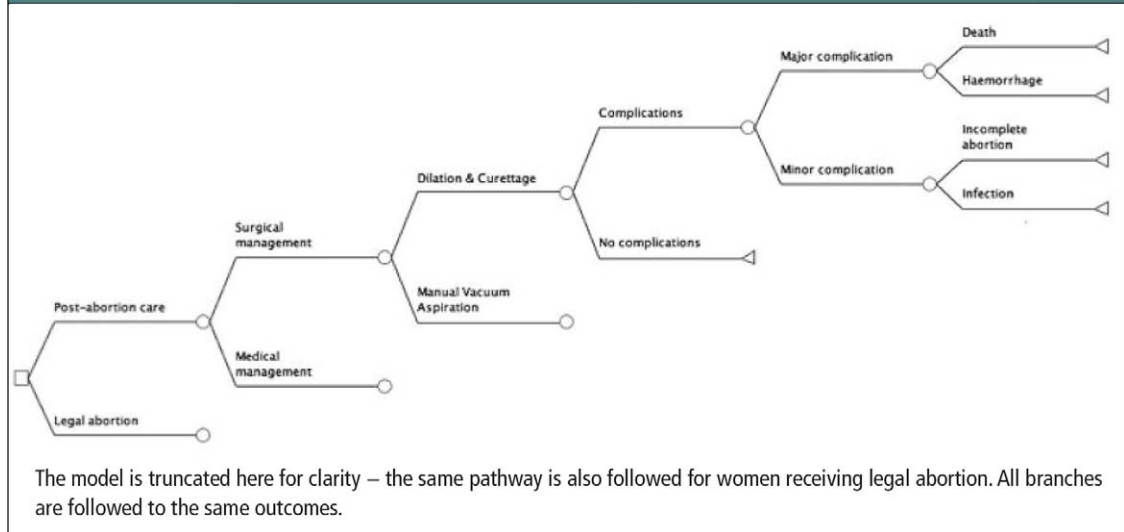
Death

Haemorrhage

Major complication

Incomplete abortion

Infection

Minor complication

Complications

No complications

Dilation & Curettage

Manual Vacuum Aspiration

Surgical management

Medical management

Post-abortion care

Legal abortion

The model is truncated here for clarity – the same pathway is also followed for women receiving legal abortion. All branches are followed to the same outcomes.